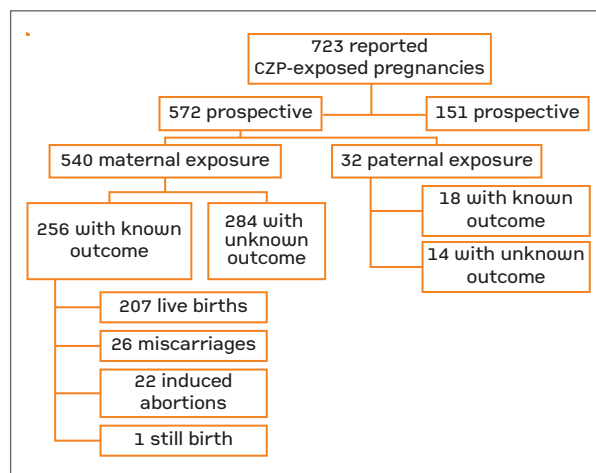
723 reported CZP-exposed pregnancies

572 prospective

151 prospective

540 maternal exposure

32 paternal exposure

256 with known outcome

284 with unknown outcome

18 with known outcome

14 with unknown outcome

207 live births

26 miscarriages

22 induced abortions

1 still birth